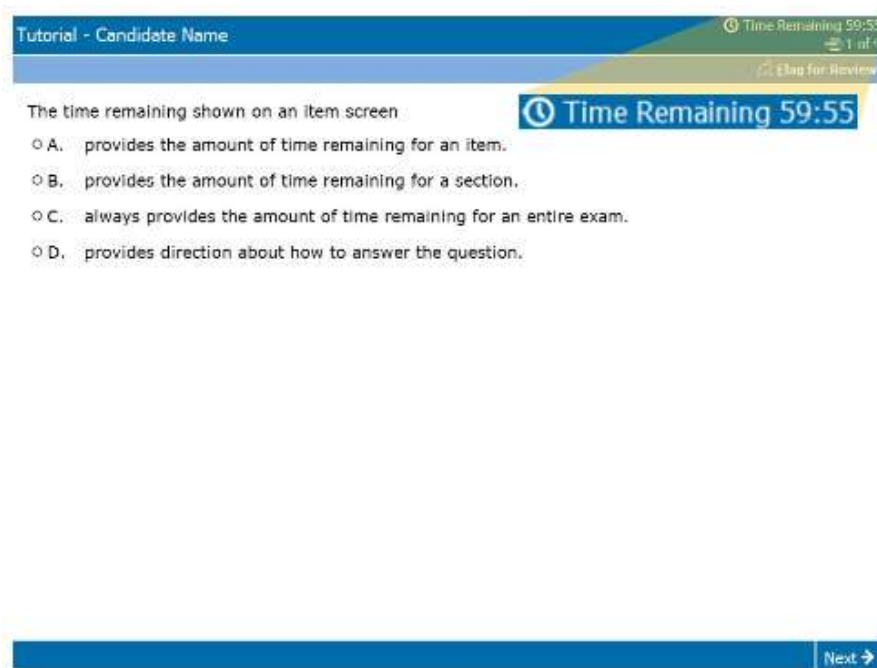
Tutorial - Candidate Name

Time Remaining 59:5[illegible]

1 of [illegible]

Flag for Review

The time remaining shown on an item screen

Time Remaining 59:55

A. provides the amount of time remaining for an item.

B. provides the amount of time remaining for a section.

C. always provides the amount of time remaining for an entire exam.

D. provides direction about how to answer the question.

Next